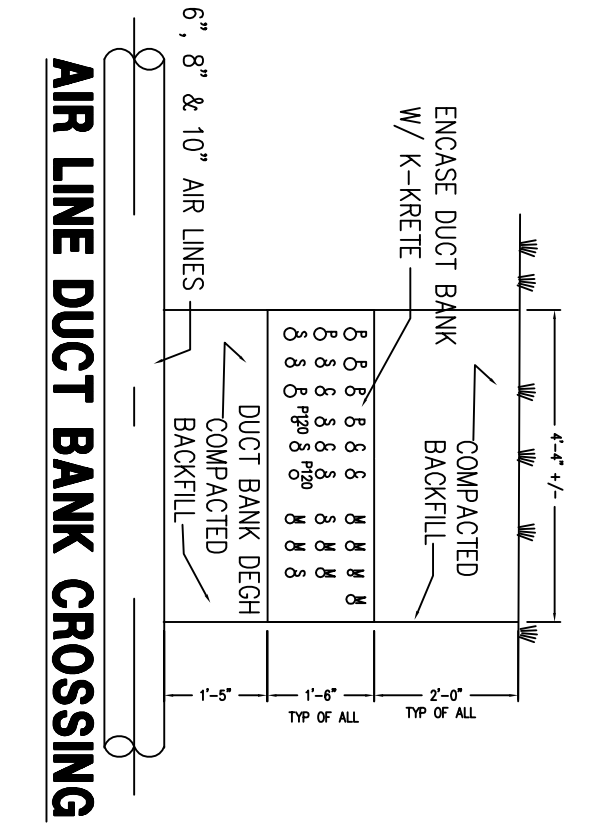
AIR LINE DUCT BANK CROSSING

6", 8" & 10" AIR LINES

ENCASE DUCT BANK W/ K-KRETE

COMPACTED BACKFILL

DUCT BANK DEGH COMPACTED BACKFILL

P1
P1
P2
P3
P120
P120
M3
M3
M3
M3
M3

4'-4" +/-

1'-5"
1'-6"
TYP OF ALL
2'-0"
TYP OF ALL